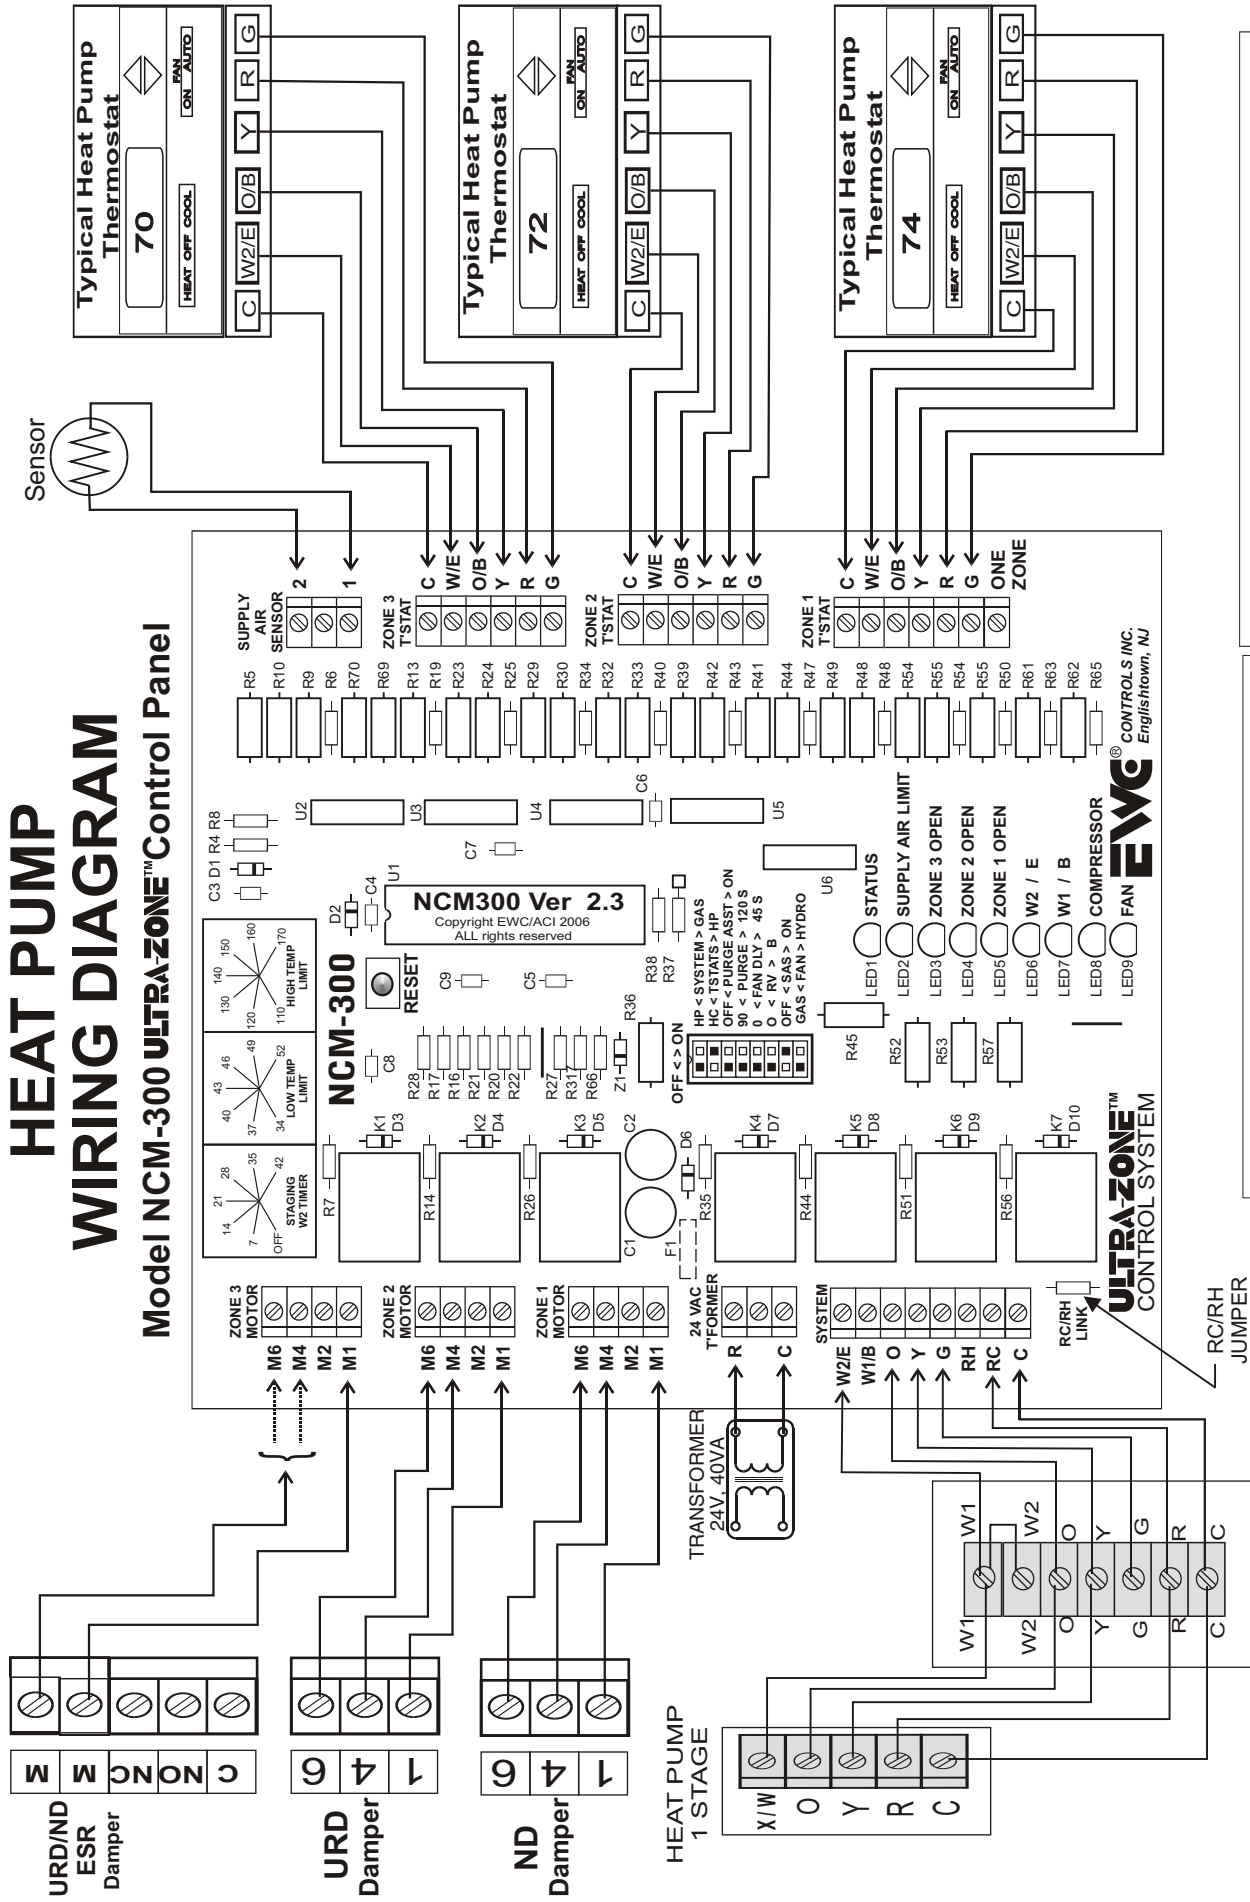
HEAT PUMP
WIRING DIAGRAM
Model NCM-300 ULTRA-ZONE™ Control Panel

Typical Heat Pump Thermostat
70
HEAT OFF COOL
FAN ON AUTO
C W2/E O/B Y R G

Typical Heat Pump Thermostat
72
HEAT OFF COOL
FAN ON AUTO
C W2/E O/B Y R G

Typical Heat Pump Thermostat
74
HEAT OFF COOL
FAN ON AUTO
C W2/E O/B Y R G

Sensor

SUPPLY AIR SENSOR
2 1

ZONE 3 T'STAT
C W/E O/B Y R G

ZONE 2 T'STAT
C W/E O/B Y R G

ZONE 1 T'STAT
C W/E O/B Y R G ONE ZONE

R5 R10 R9 R6 R70 R69 R13 R19 R23 R24 R25 R29 R30 R34 R32 R33 R40 R39 R42 R43 R41 R44 R47 R49 R48 R48 R54 R55 R54 R55 R50 R61 R63 R62 R65

C3 D1 R4 R8
U2 U3 U4 C6 U5
C7
U1 U6
D2 C4

NCM300 Ver 2.3
Copyright EWC/ACI 2006
ALL rights reserved

NCM-300
RESET
C9 C5 R38 R37

HP < SYSTEM > GAS
HC < TSTATS > HP
OFF < PURGE ASST > ON
90 < PURGE > 120 S
0 < FAN DLY > 45 S
O < RV > B
OFF < SAS > ON
GAS < FAN > HYDRO

OFF < > ON

STATUS
SUPPLY AIR LIMIT
ZONE 3 OPEN
ZONE 2 OPEN
ZONE 1 OPEN
W2 / E
W1 / B
COMPRESSOR
FAN

LED1 LED2 LED3 LED4 LED5 LED6 LED7 LED8 LED9

EWC® CONTROLS INC. Englishtown, NJ

OFF 7 14 21 28 35 42 STAGING W2 TIMER
34 37 40 43 46 49 52 LOW TEMP LIMIT
110 120 130 140 150 160 170 HIGH TEMP LIMIT

C8 R28 R17 R16 R21 R20 R22 R27 R31 R66 Z1 R36
R45 R52 R53 R57

K1 D3 K2 D4 K3 D5 C2 D6 K4 D7 K5 D8 K6 D9 K7 D10
R7 R14 R26 C1 F1 R35 R44 R51 R56

ULTRA-ZONE™ CONTROL SYSTEM

ZONE 3 MOTOR M6 M4 M2 M1
ZONE 2 MOTOR M6 M4 M2 M1
ZONE 1 MOTOR M6 M4 M2 M1
24 VAC T'FORMER R C
SYSTEM W2/E W1/B O Y G RH RC C
RC/RH LINK
RC/RH JUMPER

TRANSFORMER 24V, 40VA

W1 W2 O Y G R C
W1 W2 O Y G R C

URD/ND ESR Damper
M M NC NO C

URD Damper
6 4 1

ND Damper
6 4 1

HEAT PUMP 1 STAGE
X/W O Y R C